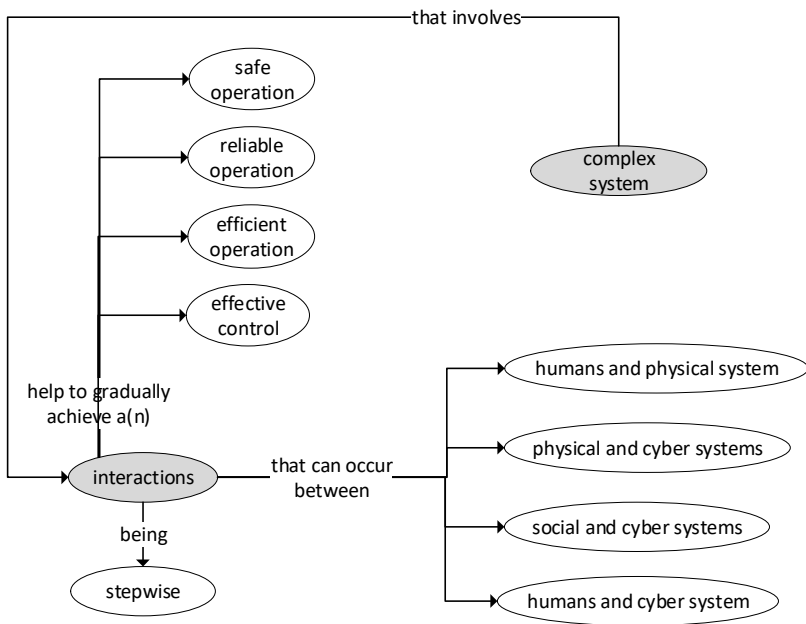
that involves

safe operation

reliable operation

efficient operation

effective control

complex system

help to gradually achieve a(n)

interactions

that can occur between

humans and physical system

physical and cyber systems

social and cyber systems

humans and cyber system

being

stepwise